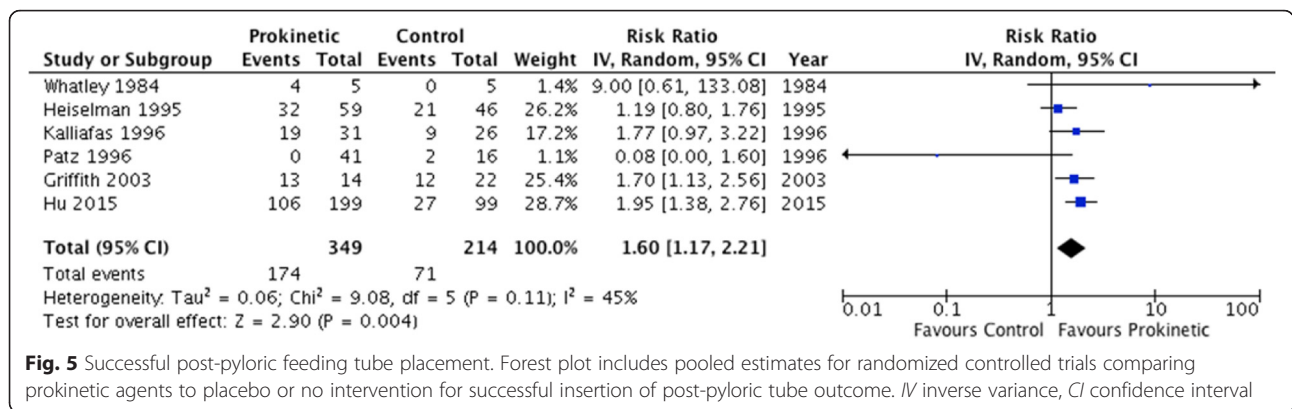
| Study or Subgroup | Prokinetic Events | Prokinetic Total | Control Events | Control Total | Weight | Risk Ratio IV, Random, 95% CI | Year |
|---|---|---|---|---|---|---|---|
| Whatley 1984 | 4 | 5 | 0 | 5 | 1.4% | 9.00 [0.61, 133.08] | 1984 |
| Heiselman 1995 | 32 | 59 | 21 | 46 | 26.2% | 1.19 [0.80, 1.76] | 1995 |
| Kalliafas 1996 | 19 | 31 | 9 | 26 | 17.2% | 1.77 [0.97, 3.22] | 1996 |
| Patz 1996 | 0 | 41 | 2 | 16 | 1.1% | 0.08 [0.00, 1.60] | 1996 |
| Griffith 2003 | 13 | 14 | 12 | 22 | 25.4% | 1.70 [1.13, 2.56] | 2003 |
| Hu 2015 | 106 | 199 | 27 | 99 | 28.7% | 1.95 [1.38, 2.76] | 2015 |
| **Total (95% CI)** | | **349** | | **214** | **100.0%** | **1.60 [1.17, 2.21]** | |
| Total events | 174 | | 71 | | | | |

Heterogeneity: Tau² = 0.06; Chi² = 9.08, df = 5 (P = 0.11); I² = 45%
Test for overall effect: Z = 2.90 (P = 0.004)

Risk Ratio
IV, Random, 95% CI

0.01 0.1 1 10 100
Favours Control Favours Prokinetic

**Fig. 5** Successful post-pyloric feeding tube placement. Forest plot includes pooled estimates for randomized controlled trials comparing prokinetic agents to placebo or no intervention for successful insertion of post-pyloric tube outcome. *IV* inverse variance, *CI* confidence interval